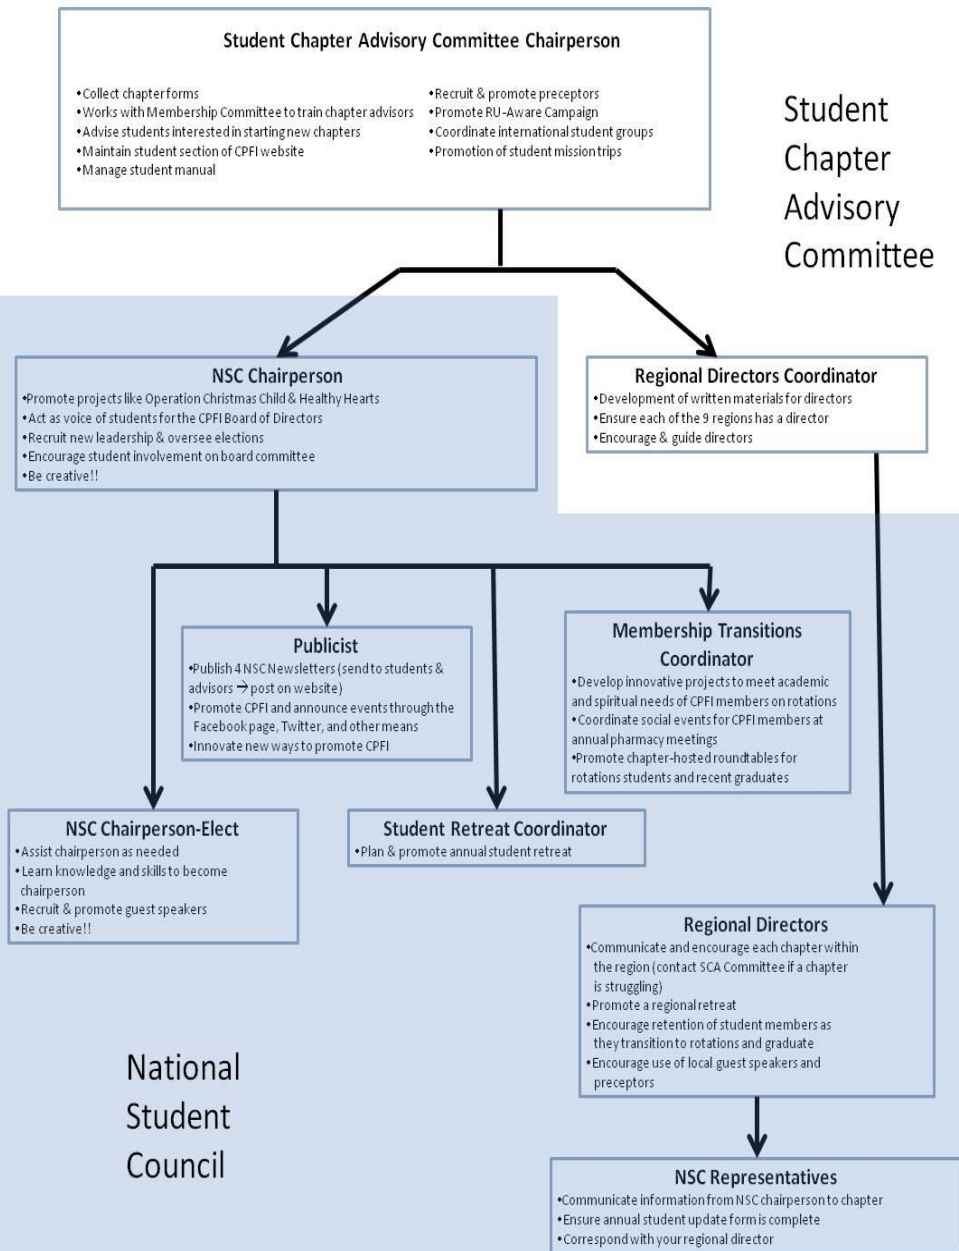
Student Chapter Advisory Committee Chairperson

•Collect chapter forms
•Works with Membership Committee to train chapter advisors
•Advise students interested in starting new chapters
•Maintain student section of CPFI website
•Manage student manual

•Recruit & promote preceptors
•Promote RU-Aware Campaign
•Coordinate international student groups
•Promotion of student mission trips

Student Chapter Advisory Committee

NSC Chairperson
•Promote projects like Operation Christmas Child & Healthy Hearts
•Act as voice of students for the CPFI Board of Directors
•Recruit new leadership & oversee elections
•Encourage student involvement on board committee
•Be creative!!

Regional Directors Coordinator
•Development of written materials for directors
•Ensure each of the 9 regions has a director
•Encourage & guide directors

Publicist
•Publish 4 NSC Newsletters (send to students & advisors → post on website)
•Promote CPFI and announce events through the Facebook page, Twitter, and other means
•Innovate new ways to promote CPFI

Membership Transitions Coordinator
•Develop innovative projects to meet academic and spiritual needs of CPFI members on rotations
•Coordinate social events for CPFI members at annual pharmacy meetings
•Promote chapter-hosted roundtables for rotations students and recent graduates

NSC Chairperson-Elect
•Assist chairperson as needed
•Learn knowledge and skills to become chairperson
•Recruit & promote guest speakers
•Be creative!!

Student Retreat Coordinator
•Plan & promote annual student retreat

Regional Directors
•Communicate and encourage each chapter within the region (contact SCA Committee if a chapter is struggling)
•Promote a regional retreat
•Encourage retention of student members as they transition to rotations and graduate
•Encourage use of local guest speakers and preceptors

National Student Council

NSC Representatives
•Communicate information from NSC chairperson to chapter
•Ensure annual student update form is complete
•Correspond with your regional director